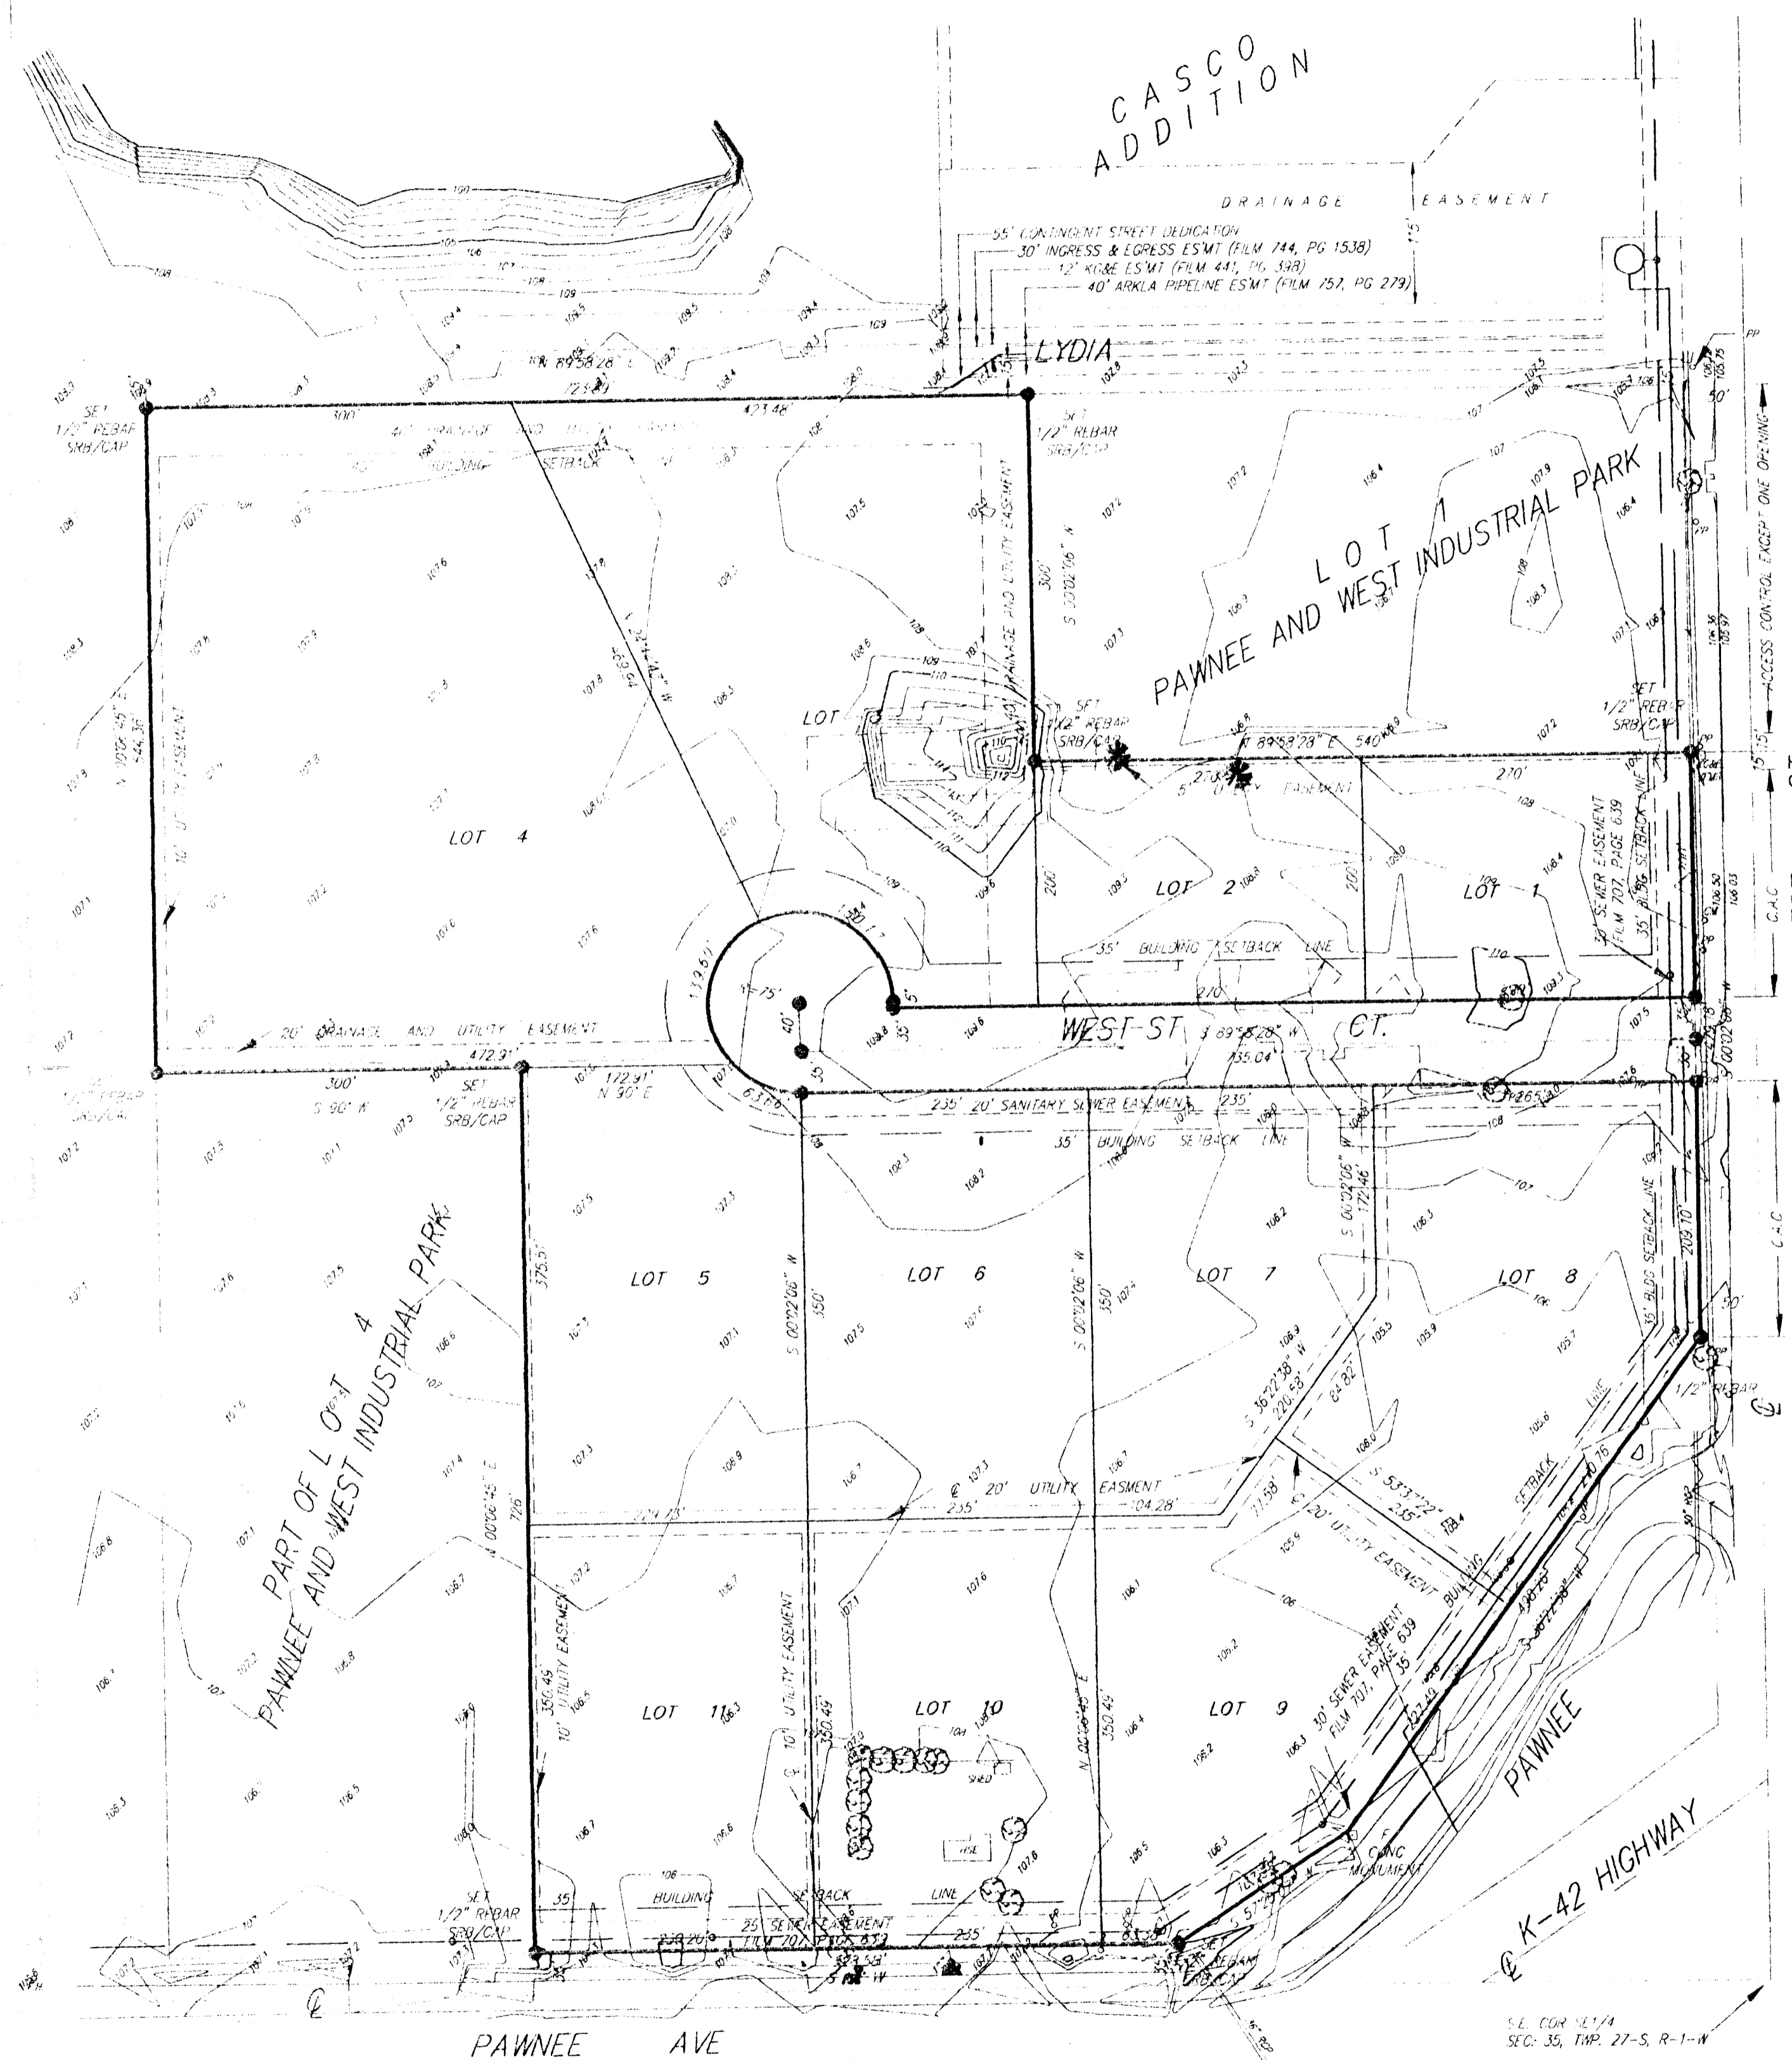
CASCO ADDITION

DRAINAGE EASEMENT

15'

55' CONTINGENT STREET DEDICATION
30' INGRESS & EGRESS ES'MT (FILM 744, PG 1538)
12' KG&E ES'MT (FILM 441, PG 398)
40' ARKLA PIPELINE ES'MT (FILM 757, PG 279)

LYDIA

N 89°58'28" E
423.48'
300'

SET 1/2" REBAR SRB/CAP

SET 1/2" REBAR SRB/CAP

40' DRAINAGE AND UTILITY EASEMENT
35' BUILDING SETBACK

LOT 1
PAWNEE AND WEST INDUSTRIAL PARK

300'
S 00°02'06" W

DRAINAGE AND UTILITY EASEMENT

ACCESS CONTROL EXCEPT ONE OPENING

SET 1/2" REBAR SRB/CAP

SET 1/2" REBAR SRB/CAP

N 89°58'28" E 540'

270'
270'

EASEMENT

LOT

LOT 4

N 00°06'45" E
544.39'

10' UTILITY EASEMENT

30' SEWER EASEMENT FILM 707, PAGE 639
35' BLDG SETBACK LINE

200'
200'

LOT 2
LOT 1

35' BUILDING SETBACK LINE

C.A.C.

270'

WEST ST CT.

S 89°58'28" W
535.04'

20' DRAINAGE AND UTILITY EASEMENT

472.91'
300'
S 90° W

SET 1/2" REBAR SRB/CAP

172.91'
N 90° E

63.06'

40'
35'
35'
5'

235' 20' SANITARY SEWER EASEMENT 235'

35' BUILDING SETBACK LINE

265.40'

S 00°02'06" W
172.46'

LOT 5
LOT 6
LOT 7
LOT 8

375.51'

S 00°02'06" W
350'

S 00°02'06" W
350'

35' BLDG SETBACK LINE

208.10'
S 00°02'06" W

50'

C.A.C.

1/2" REBAR

PART OF LOT 4
PAWNEE AND WEST INDUSTRIAL PARK

S 36°22'38" W
220.63'

64.82'

℄ 20' UTILITY EASEMENT

224.73'
235'
104.28'

71.58'

S 53°37'22" E
235'

20' UTILITY EASEMENT

BUILDING SETBACK LINE

N 00°06'45" E
726'

10' UTILITY EASEMENT
350.49'

10' UTILITY EASEMENT
350.49'

N 00°06'45" E
350.49'

LOT 11
LOT 10
LOT 9

30' SEWER EASEMENT FILM 707, PAGE 639
35'

SHED

CONC MONUMENT

PAWNEE

K-42 HIGHWAY

35' BUILDING SETBACK LINE

35' SEWER EASEMENT FILM 707, PAGE 639

SET 1/2" REBAR SRB/CAP

235'

S 90° W

PAWNEE AVE

S.E. COR SE1/4
SEC: 35, TWP. 27-S, R-1-W